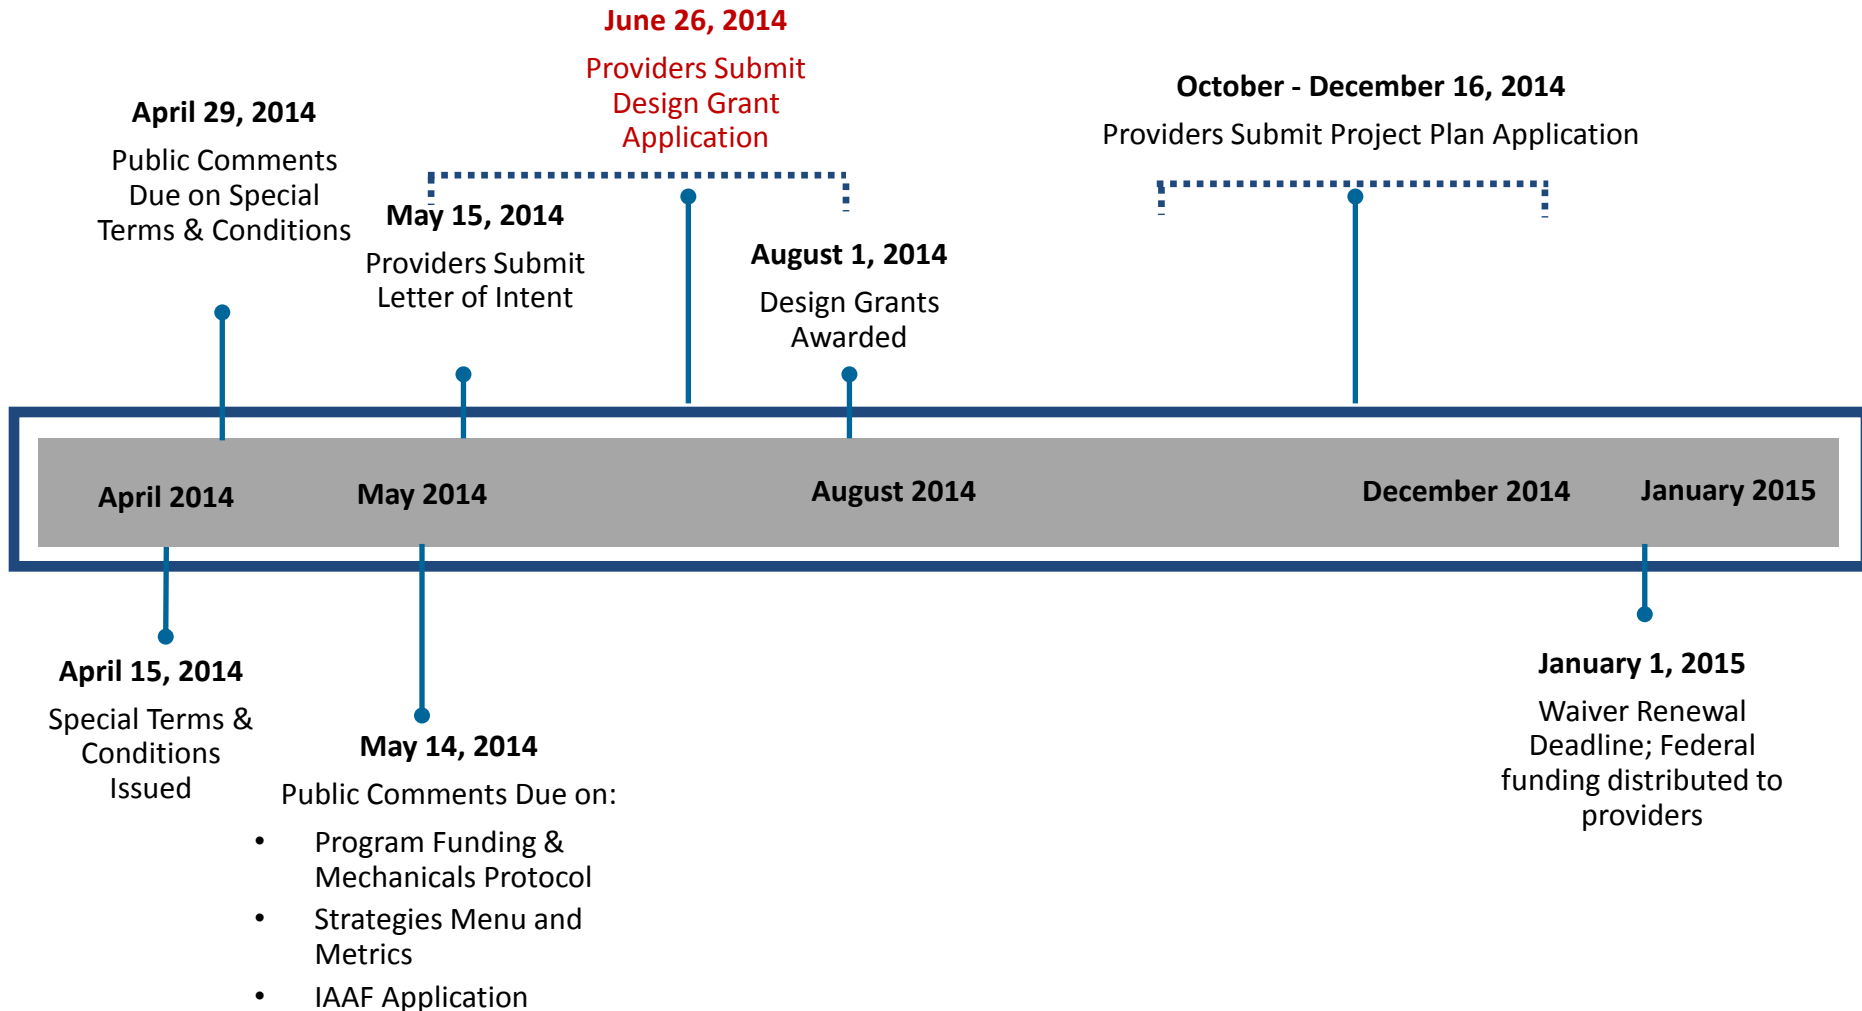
June 26, 2014
Providers Submit Design Grant Application

April 29, 2014
Public Comments Due on Special Terms & Conditions

May 15, 2014
Providers Submit Letter of Intent

August 1, 2014
Design Grants Awarded

October - December 16, 2014
Providers Submit Project Plan Application

April 2014

May 2014

August 2014

December 2014

January 2015

April 15, 2014
Special Terms & Conditions Issued

May 14, 2014
Public Comments Due on:
• Program Funding & Mechanicals Protocol
• Strategies Menu and Metrics
• IAAF Application

January 1, 2015
Waiver Renewal Deadline; Federal funding distributed to providers